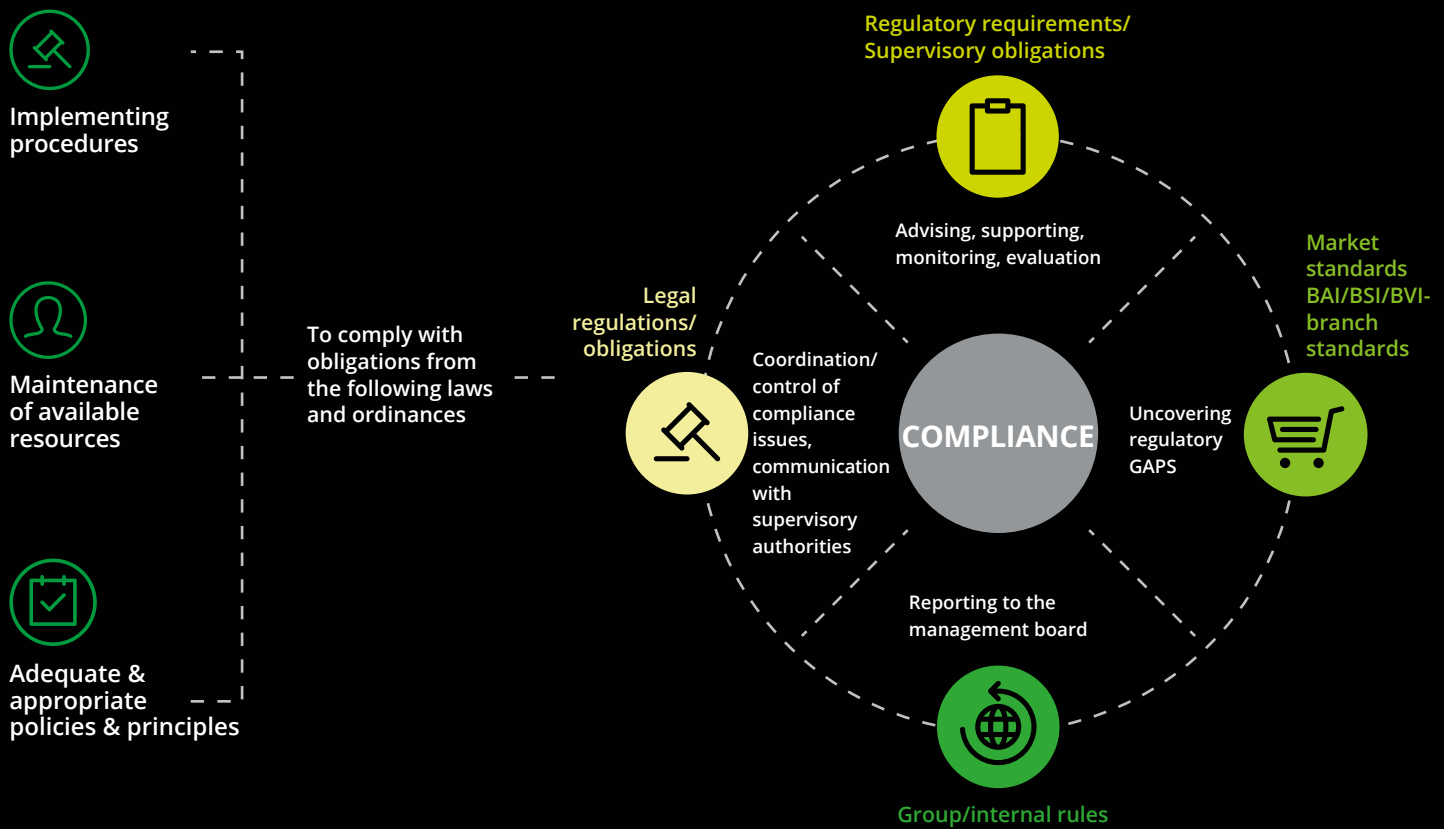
Implementing procedures

Maintenance of available resources

Adequate & appropriate policies & principles

To comply with obligations from the following laws and ordinances

Regulatory requirements/ Supervisory obligations

Advising, supporting, monitoring, evaluation

Market standards BAI/BSI/BVI-branch standards

Legal regulations/ obligations

Coordination/ control of compliance issues, communication with supervisory authorities

COMPLIANCE

Uncovering regulatory GAPS

Reporting to the management board

Group/internal rules